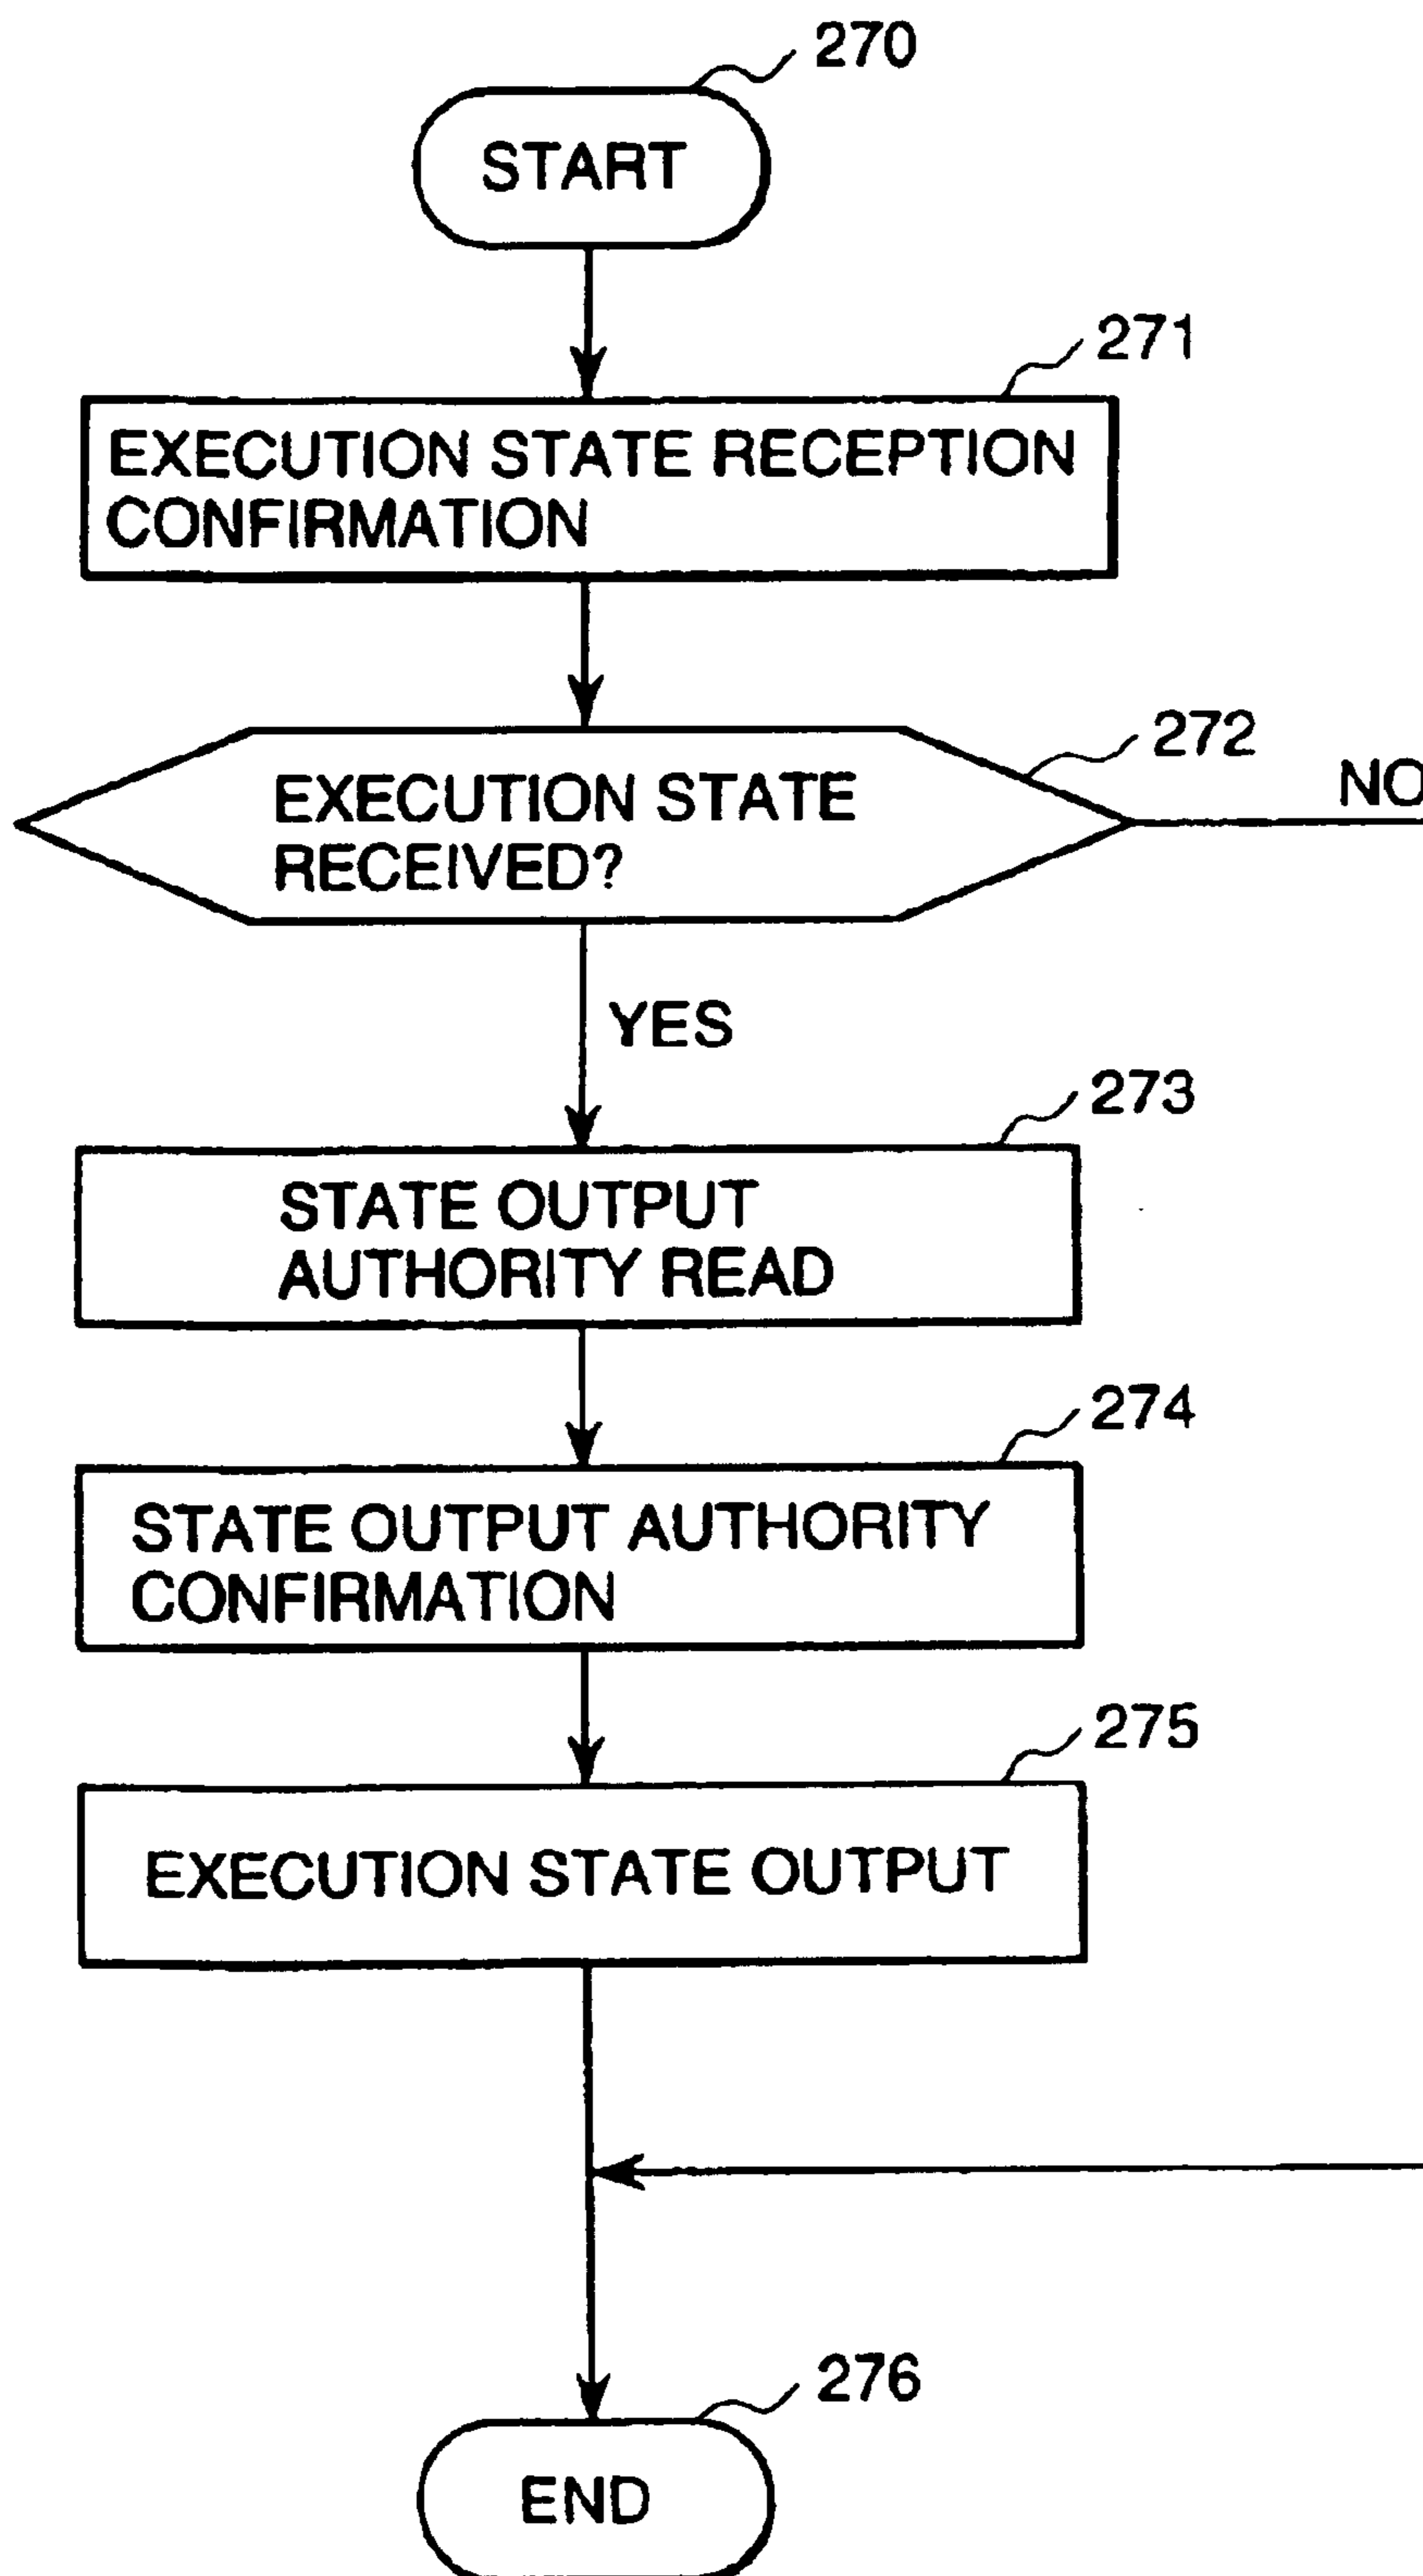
270

START

271

EXECUTION STATE RECEPTION CONFIRMATION

272

EXECUTION STATE RECEIVED?

NO

YES

273

STATE OUTPUT AUTHORITY READ

274

STATE OUTPUT AUTHORITY CONFIRMATION

275

EXECUTION STATE OUTPUT

276

END